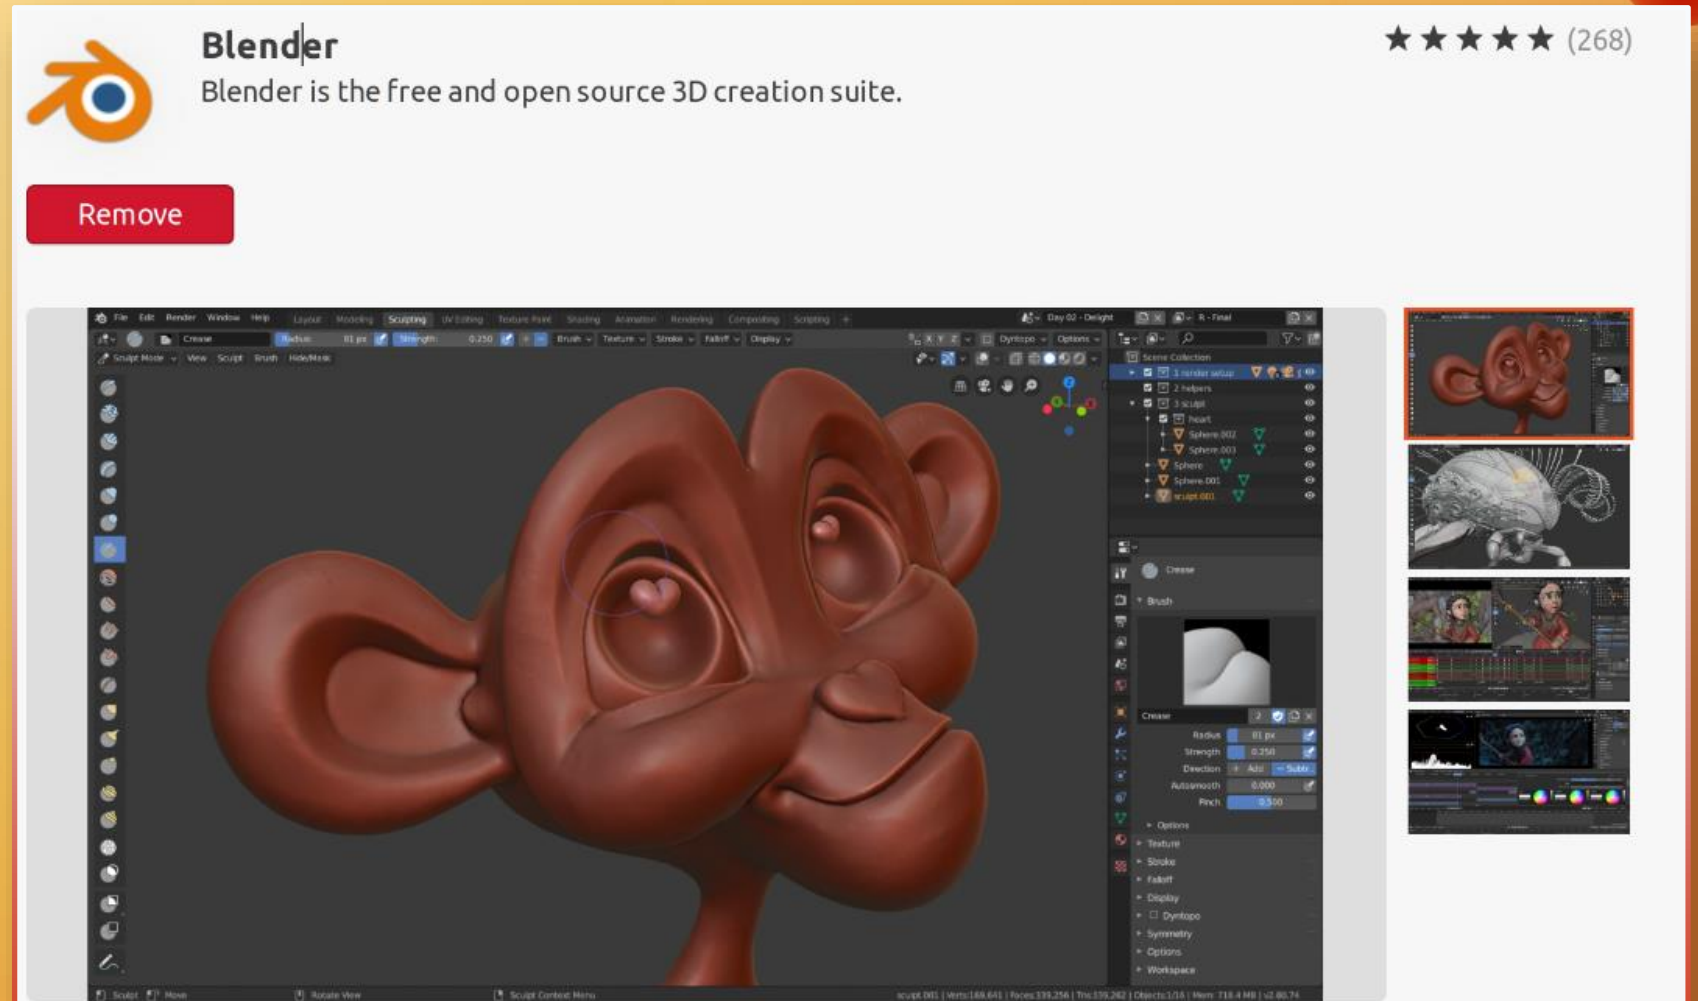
Blender

Blender is the free and open source 3D creation suite.

★★★★★ (268)

Remove

File Edit Render Window Help Layout Modeling Sculpting UV Editing Texture Paint Shading Animation Rendering Compositing Scripting

Crease Radius 81 px Strength 0.250 Brush Texture Stroke Falloff Display

Sculpt Mode View Sculpt Brush Hide/Mask

Dyntopo Options

Scene Collection
1 render setup
2 helpers
3 sculpt
heart
Sphere.002
Sphere.003
Sphere
Sphere.001
sculpt.001

Crease
Brush
Crease
Radius 81 px
Strength 0.250
Direction Add Subtract
Autosmooth 0.000
Pinch 0.500
Options
Texture
Stroke
Falloff
Display
Dyntopo
Symmetry
Options
Workspace

Sculpt Move Rotate View Sculpt Context Menu